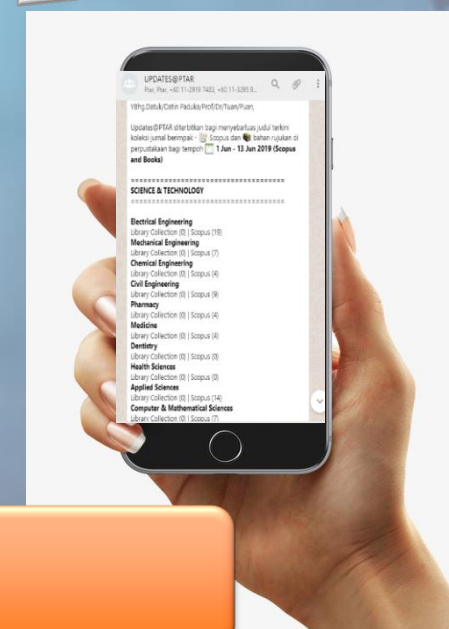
UPDATES@PTAR
Pav, Pav, +60 11-2819 7402, +60 11-3285 9...

YBhg.Datuk/Datin Paduka/Prof/Dr/Tuan/Puan,

Updates@PTAR diterbitkan bagi menyebarluas judul terkini koleksi jurnal berimpak - Scopus dan bahan rujukan di perpustakaan bagi tempoh 1 Jun - 13 Jun 2019 (Scopus and Books)

==============================
SCIENCE & TECHNOLOGY
==============================

Electrical Engineering
Library Collection (0) | Scopus (19)
Mechanical Engineering
Library Collection (0) | Scopus (7)
Chemical Engineering
Library Collection (0) | Scopus (4)
Civil Engineering
Library Collection (0) | Scopus (9)
Pharmacy
Library Collection (0) | Scopus (4)
Medicine
Library Collection (0) | Scopus (4)
Dentistry
Library Collection (0) | Scopus (0)
Health Sciences
Library Collection (0) | Scopus (0)
Applied Sciences
Library Collection (0) | Scopus (14)
Computer & Mathematical Sciences
Library Collection (0) | Scopus (7)